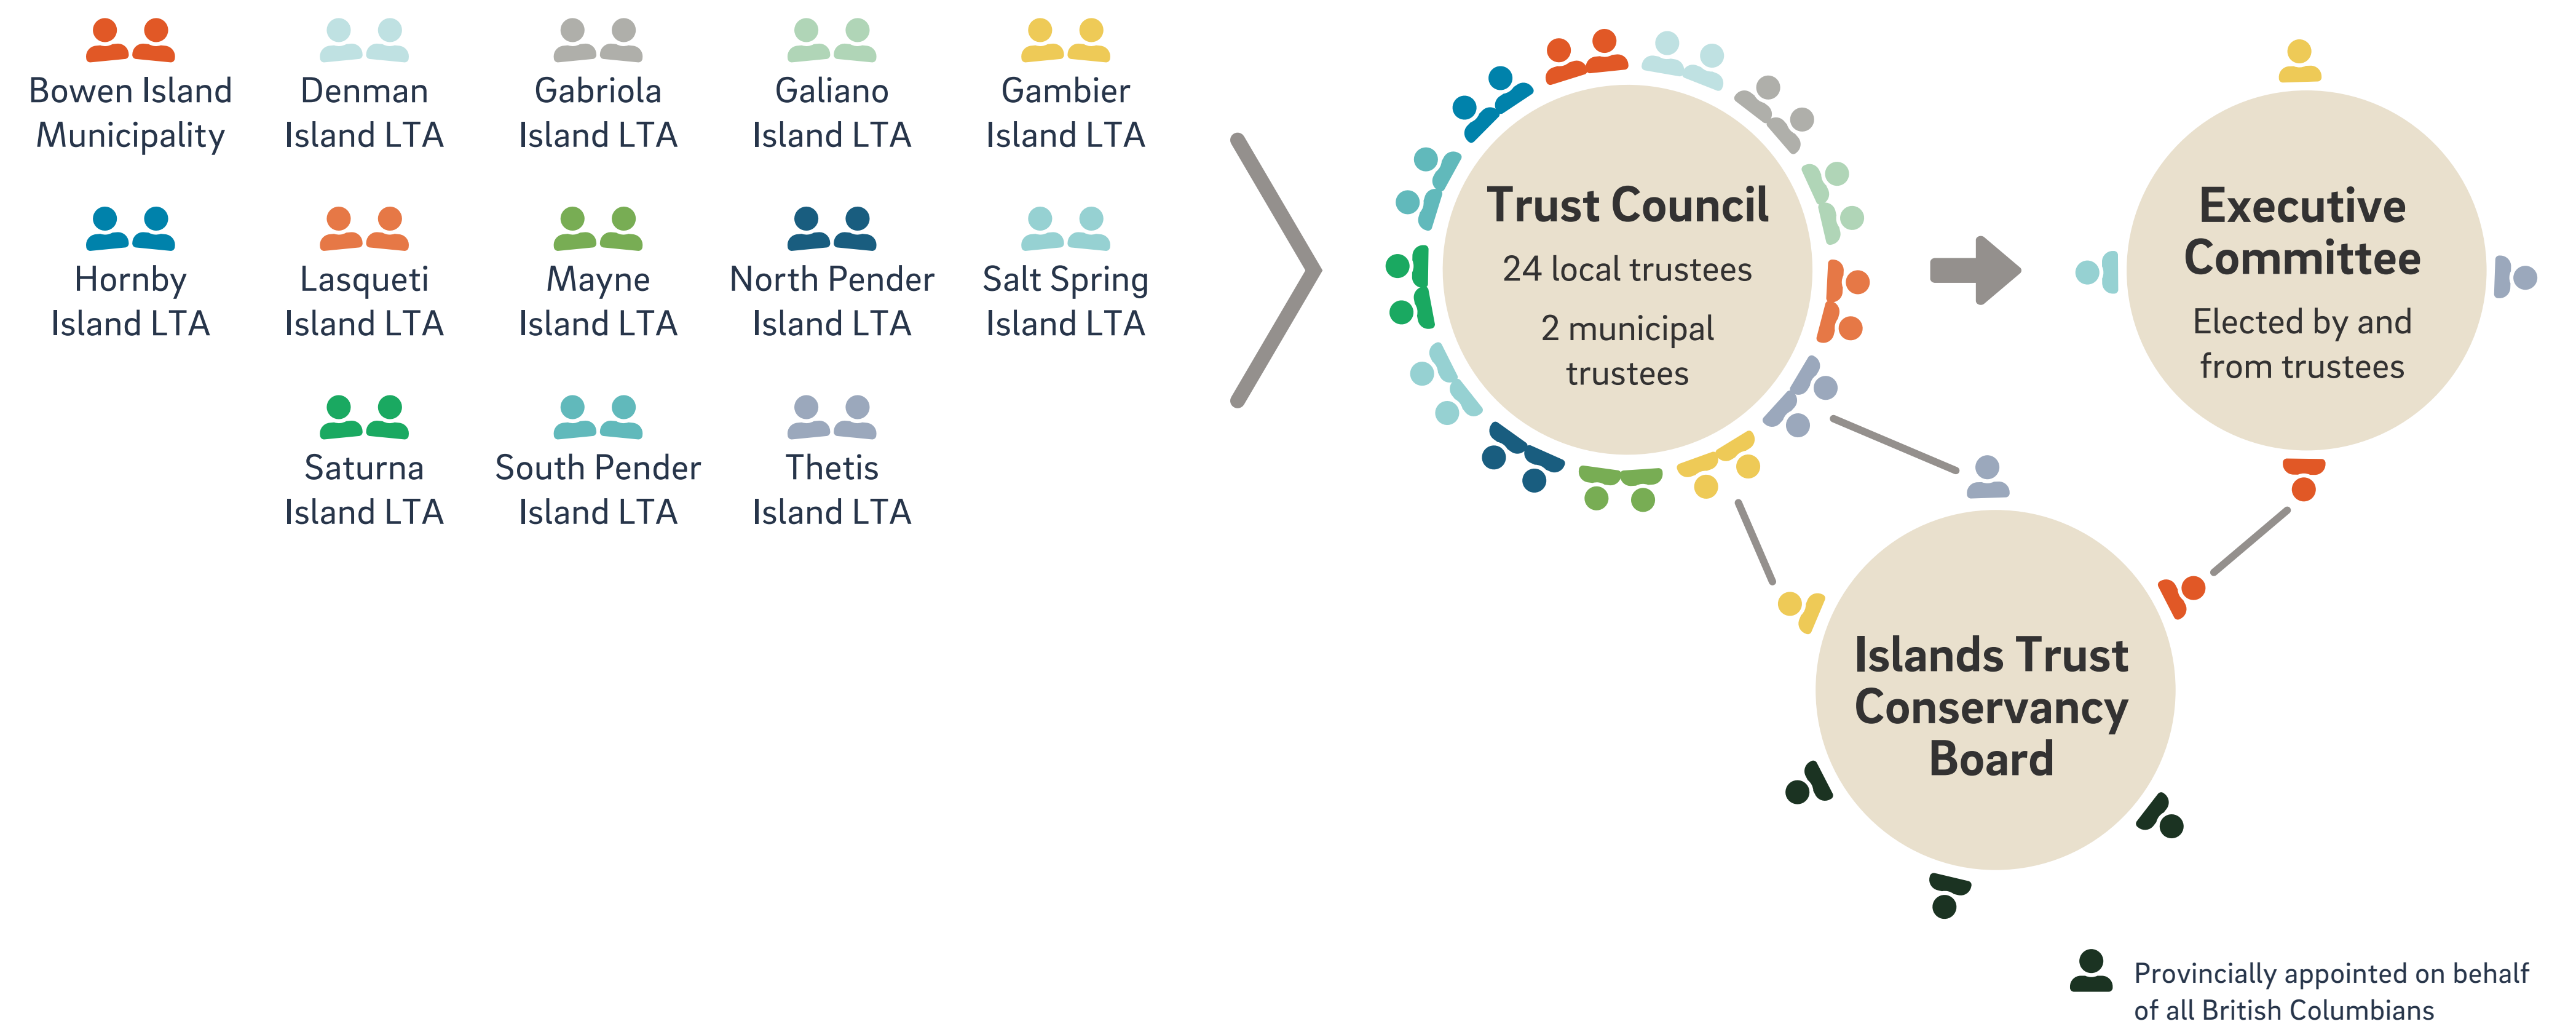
Bowen Island Municipality

Denman Island LTA

Gabriola Island LTA

Galiano Island LTA

Gambier Island LTA

Hornby Island LTA

Lasqueti Island LTA

Mayne Island LTA

North Pender Island LTA

Salt Spring Island LTA

Saturna Island LTA

South Pender Island LTA

Thetis Island LTA

Trust Council

24 local trustees

2 municipal trustees

Executive Committee

Elected by and from trustees

Islands Trust Conservancy Board

Provincially appointed on behalf of all British Columbians